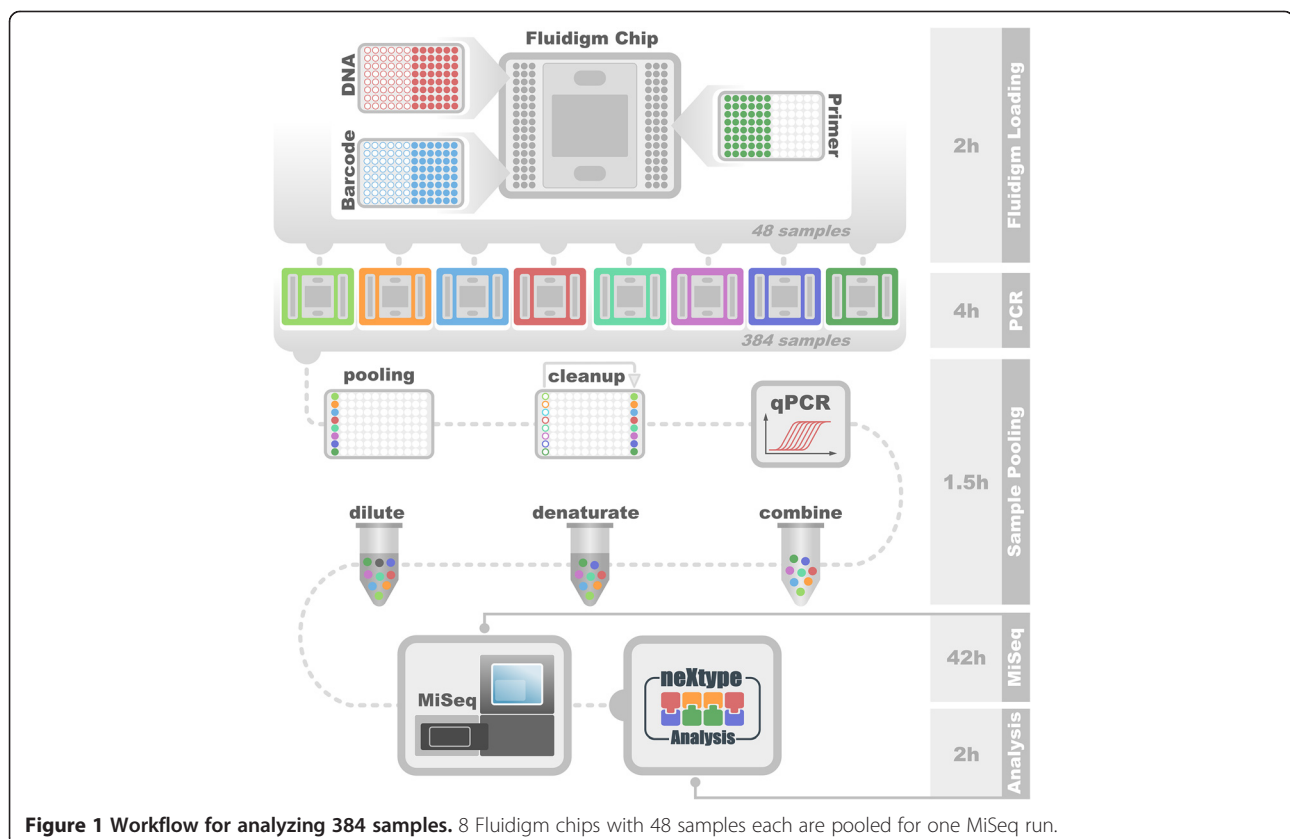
Fluidigm Chip

DNA

Barcode

Primer

48 samples

384 samples

pooling

cleanup

qPCR

dilute

denaturate

combine

MiSeq

neXtype

Analysis

2h

Fluidigm Loading

4h

PCR

1.5h

Sample Pooling

42h

MiSeq

2h

Analysis

**Figure 1 Workflow for analyzing 384 samples.** 8 Fluidigm chips with 48 samples each are pooled for one MiSeq run.